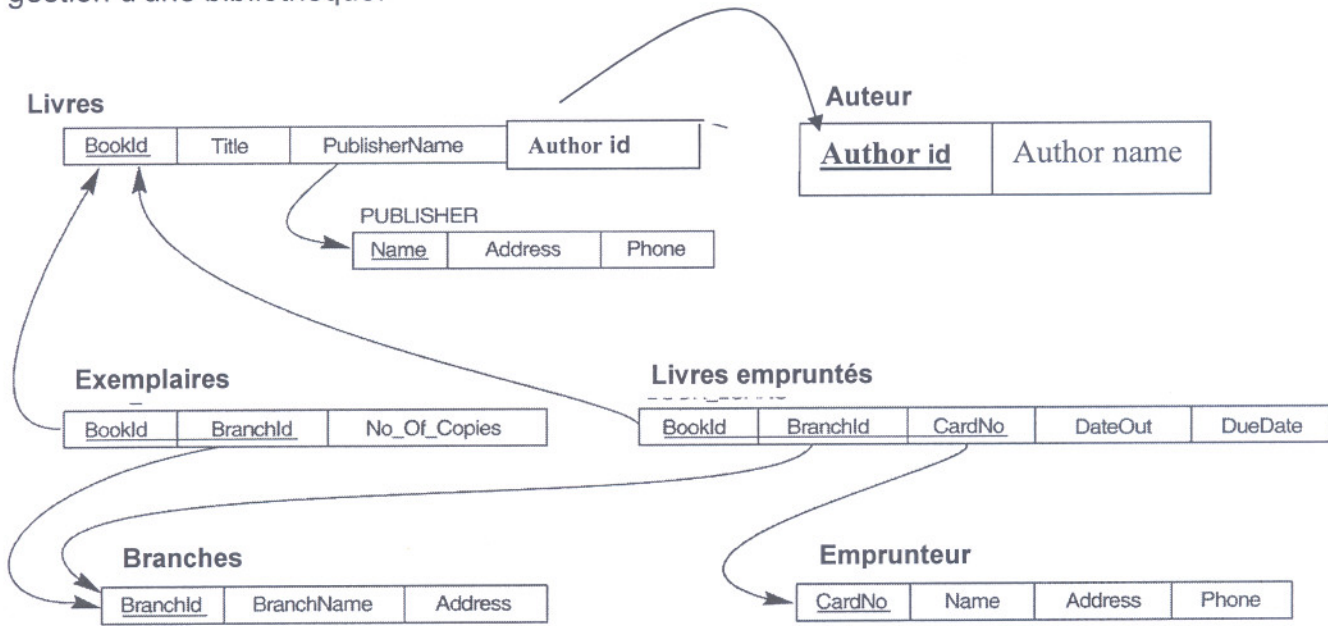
gestion d'une bibliothèque.

Livres

| BookId | Title | PublisherName | Author id |
|---|---|---|---|

Auteur

| Author id | Author name |
|---|---|

PUBLISHER

| Name | Address | Phone |
|---|---|---|

Exemplaires

| BookId | BranchId | No_Of_Copies |
|---|---|---|

Livres empruntés

| BookId | BranchId | CardNo | DateOut | DueDate |
|---|---|---|---|---|

Branches

| BranchId | BranchName | Address |
|---|---|---|

Emprunteur

| CardNo | Name | Address | Phone |
|---|---|---|---|